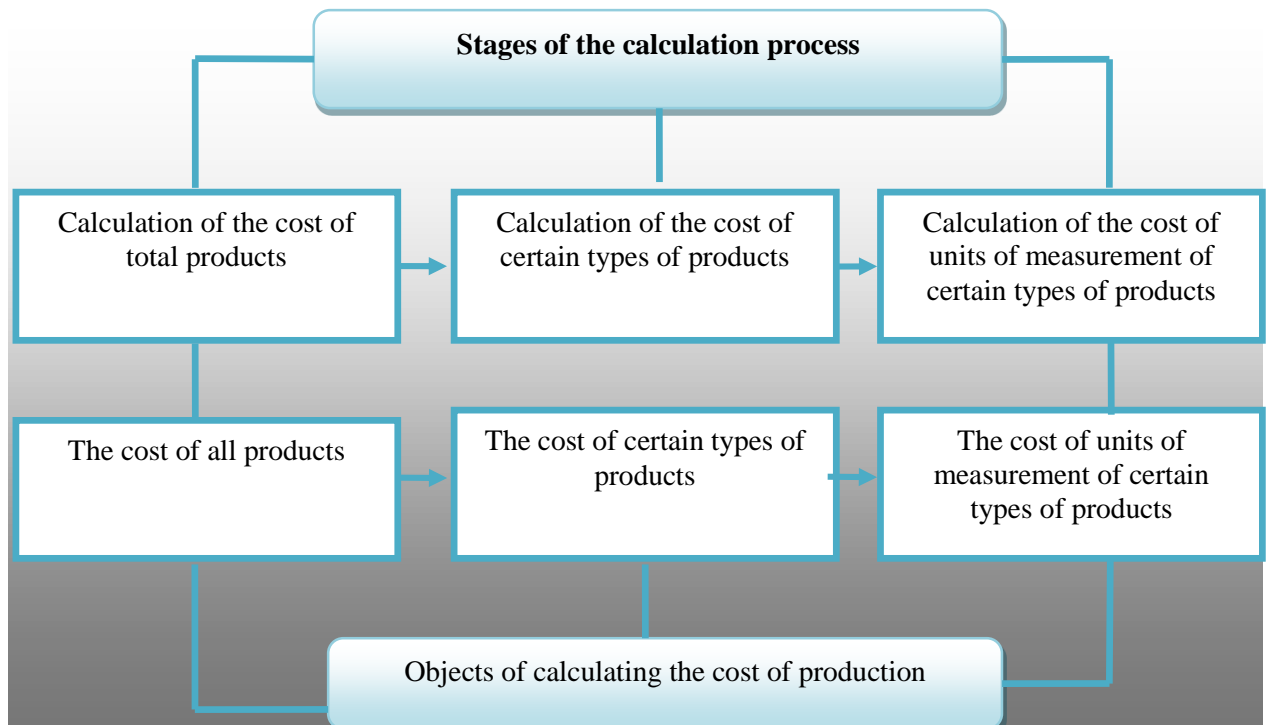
Stages of the calculation process

Calculation of the cost of total products

Calculation of the cost of certain types of products

Calculation of the cost of units of measurement of certain types of products

The cost of all products

The cost of certain types of products

The cost of units of measurement of certain types of products

Objects of calculating the cost of production